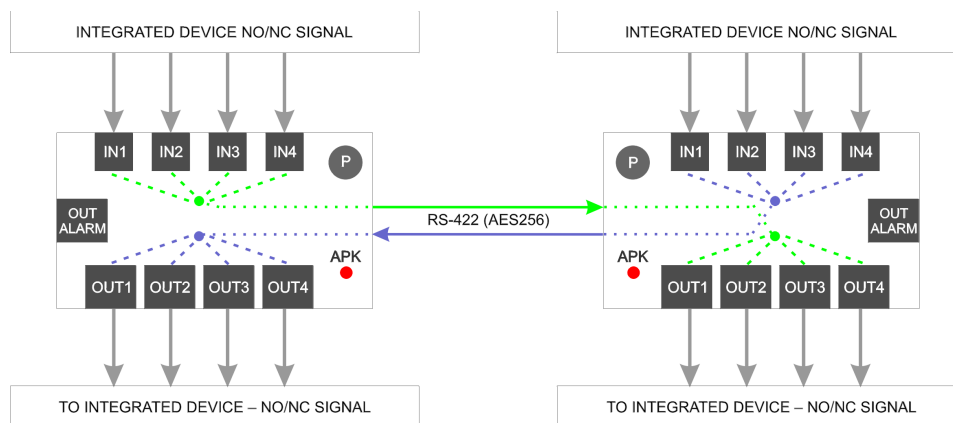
INTEGRATED DEVICE NO/NC SIGNAL

IN1 IN2 IN3 IN4

P

OUT ALARM

OUT1 OUT2 OUT3 OUT4

APK

TO INTEGRATED DEVICE – NO/NC SIGNAL

RS-422 (AES256)

INTEGRATED DEVICE NO/NC SIGNAL

P

IN1 IN2 IN3 IN4

OUT ALARM

APK

OUT1 OUT2 OUT3 OUT4

TO INTEGRATED DEVICE – NO/NC SIGNAL